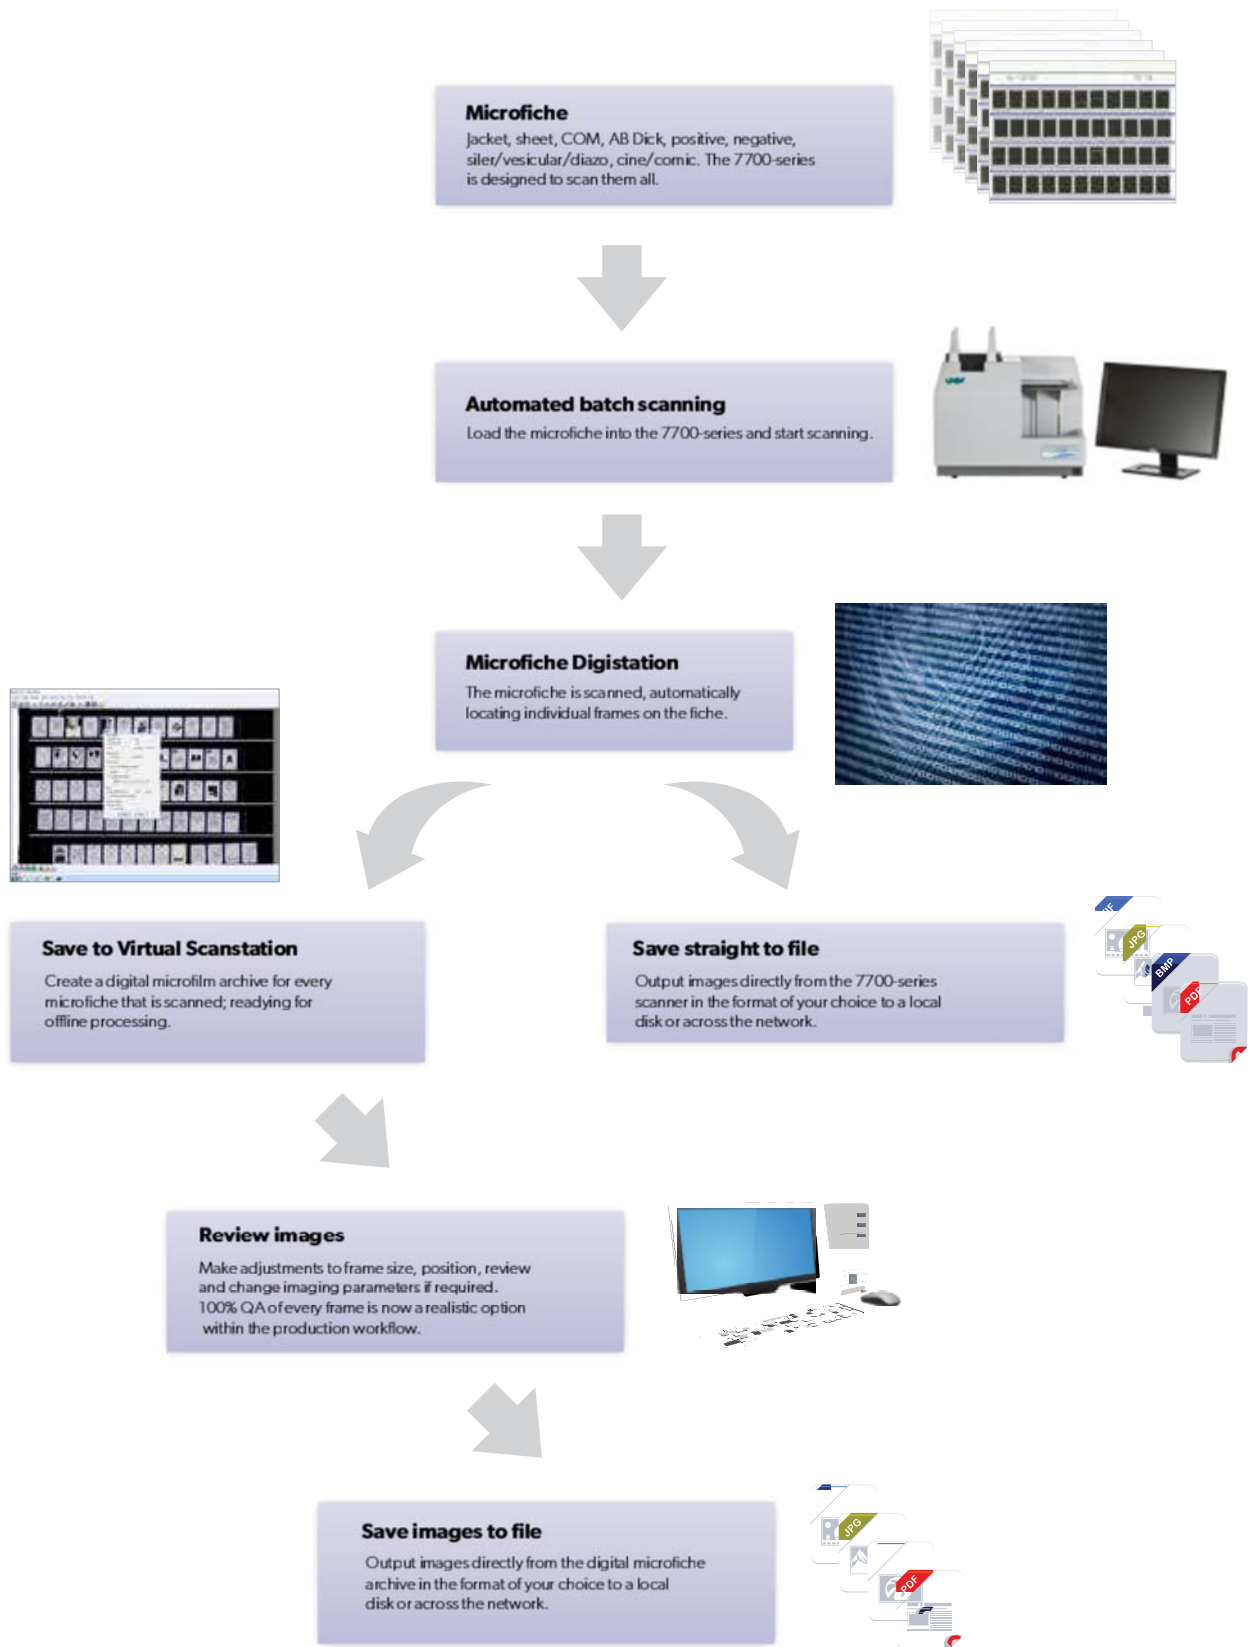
Microfiche
Jacket, sheet, COM, AB Dick, positive, negative, siler/vesicular/diazo, cine/comic. The 7700-series is designed to scan them all.

Automated batch scanning
Load the microfiche into the 7700-series and start scanning.

Microfiche Digistation
The microfiche is scanned, automatically locating individual frames on the fiche.

Save to Virtual Scanstation
Create a digital microfilm archive for every microfiche that is scanned; readying for offline processing.

Save straight to file
Output images directly from the 7700-series scanner in the format of your choice to a local disk or across the network.

JPG
BMP
PDF

Review images
Make adjustments to frame size, position, review and change imaging parameters if required. 100% QA of every frame is now a realistic option within the production workflow.

Save images to file
Output images directly from the digital microfiche archive in the format of your choice to a local disk or across the network.

JPG
PDF